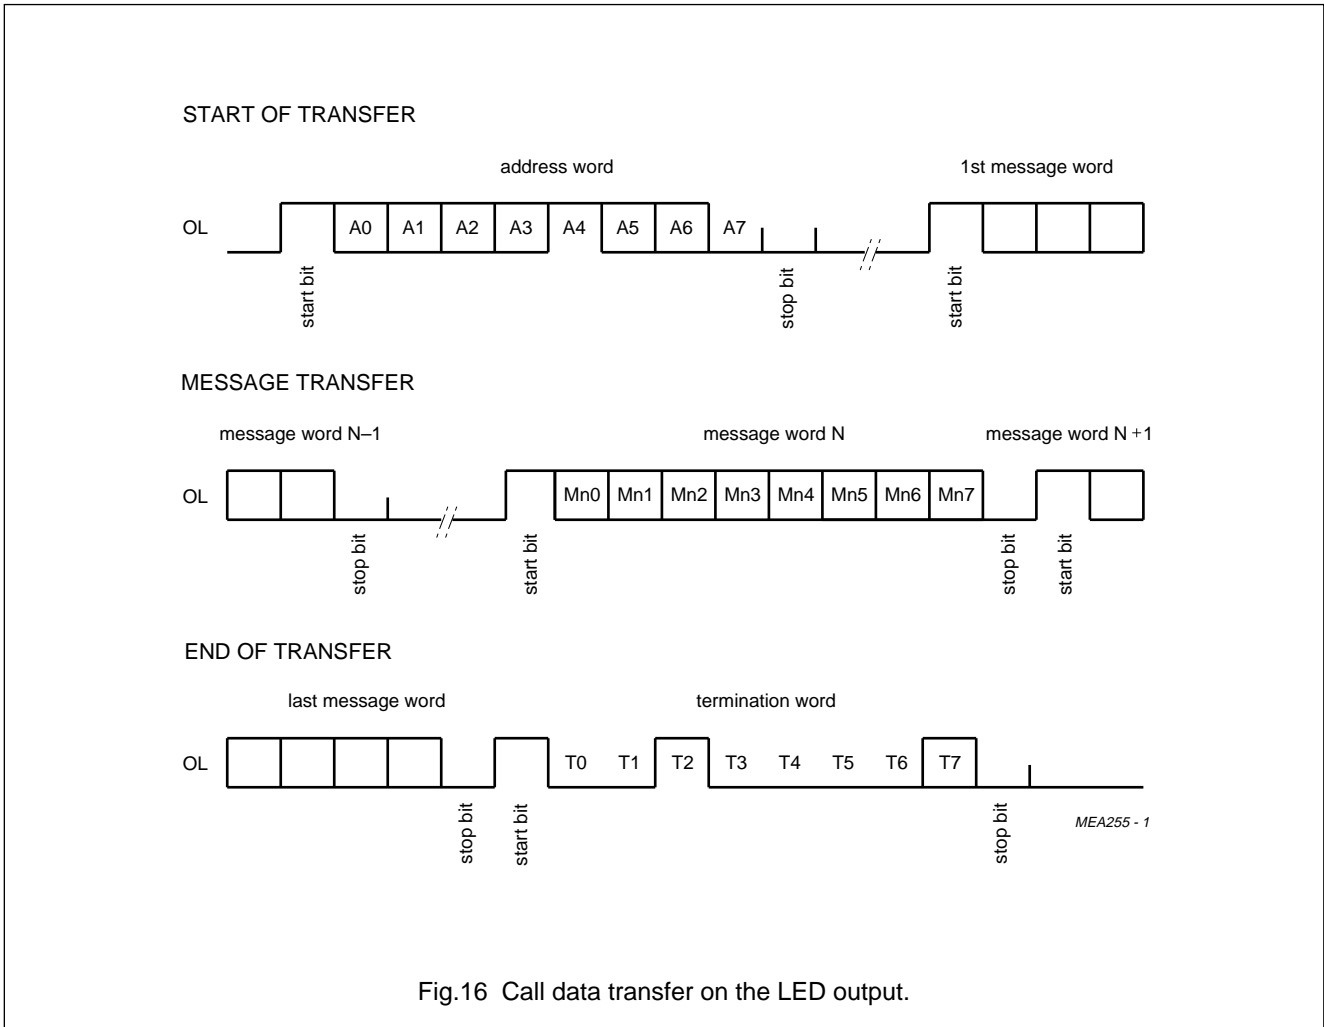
START OF TRANSFER

address word

1st message word

OL

A0 A1 A2 A3 A4 A5 A6 A7

start bit

stop bit

start bit

MESSAGE TRANSFER

message word N–1

message word N

message word N +1

OL

Mn0 Mn1 Mn2 Mn3 Mn4 Mn5 Mn6 Mn7

stop bit

start bit

stop bit

start bit

END OF TRANSFER

last message word

termination word

OL

T0 T1 T2 T3 T4 T5 T6 T7

stop bit

start bit

stop bit

MEA255 - 1

Fig.16 Call data transfer on the LED output.